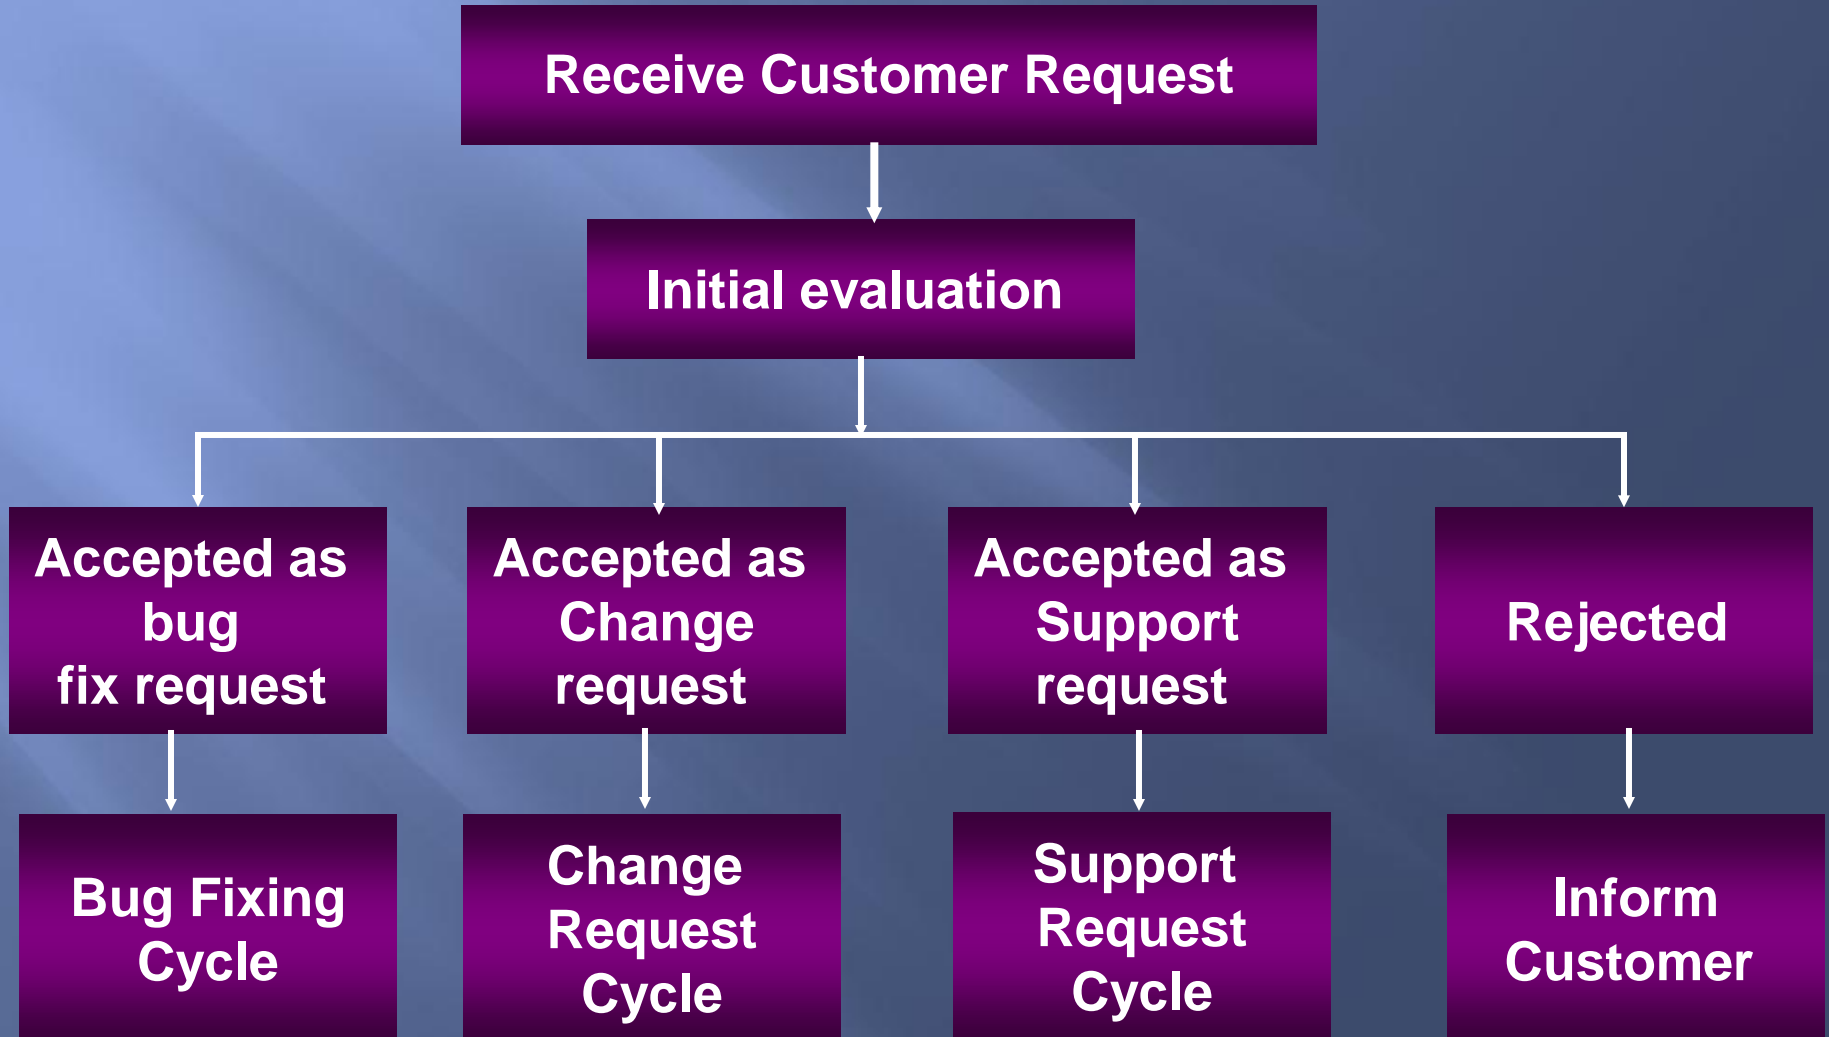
Receive Customer Request

Initial evaluation

Accepted as bug fix request

Accepted as Change request

Accepted as Support request

Rejected

Bug Fixing Cycle

Change Request Cycle

Support Request Cycle

Inform Customer